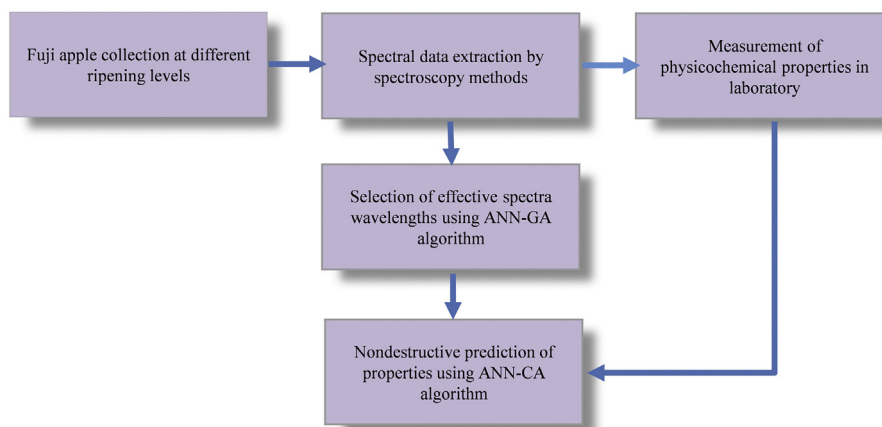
Fuji apple collection at different ripening levels

Spectral data extraction by spectroscopy methods

Measurement of physicochemical properties in laboratory

Selection of effective spectra wavelengths using ANN-GA algorithm

Nondestructive prediction of properties using ANN-CA algorithm